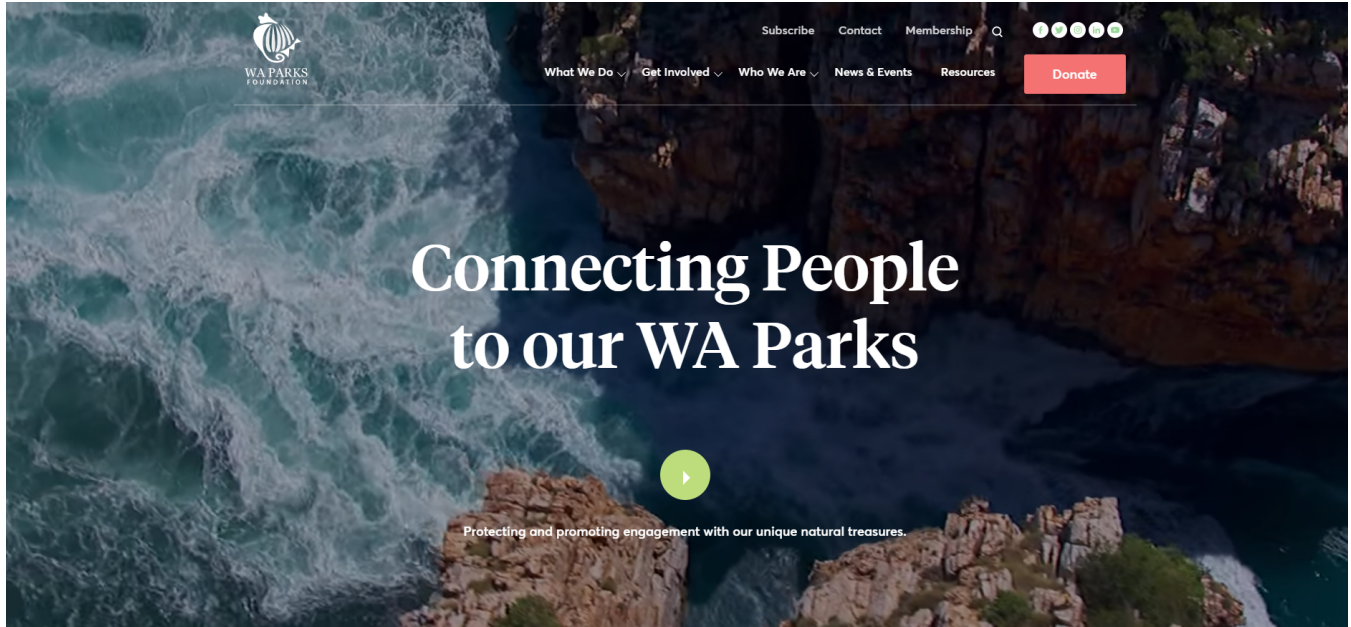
WA PARKS
FOUNDATION

Subscribe Contact Membership

What We Do Get Involved Who We Are News & Events Resources Donate

Connecting People to our WA Parks

Protecting and promoting engagement with our unique natural treasures.